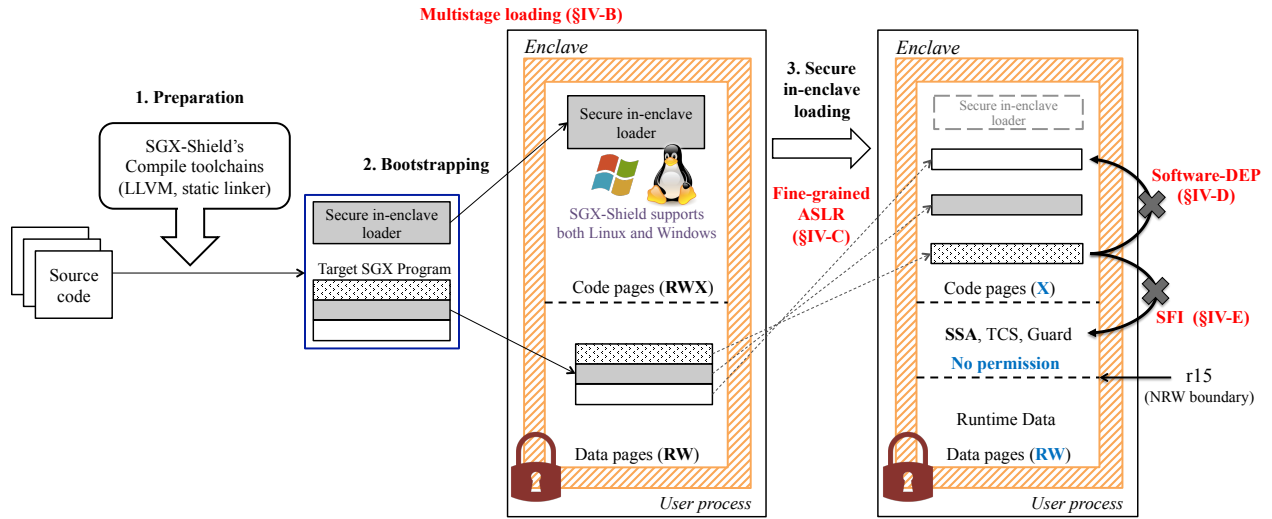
Multistage loading (§IV-B)

1. Preparation

SGX-Shield's Compile toolchains (LLVM, static linker)

Source code

2. Bootstrapping

Secure in-enclave loader

Target SGX Program

Enclave

Secure in-enclave loader

SGX-Shield supports both Linux and Windows

Code pages (RWX)

Data pages (RW)

User process

3. Secure in-enclave loading

Fine-grained ASLR (§IV-C)

Enclave

Secure in-enclave loader

Code pages (X)

SSA, TCS, Guard

No permission

Runtime Data

Data pages (RW)

User process

Software-DEP (§IV-D)

SFI (§IV-E)

r15 (NRW boundary)